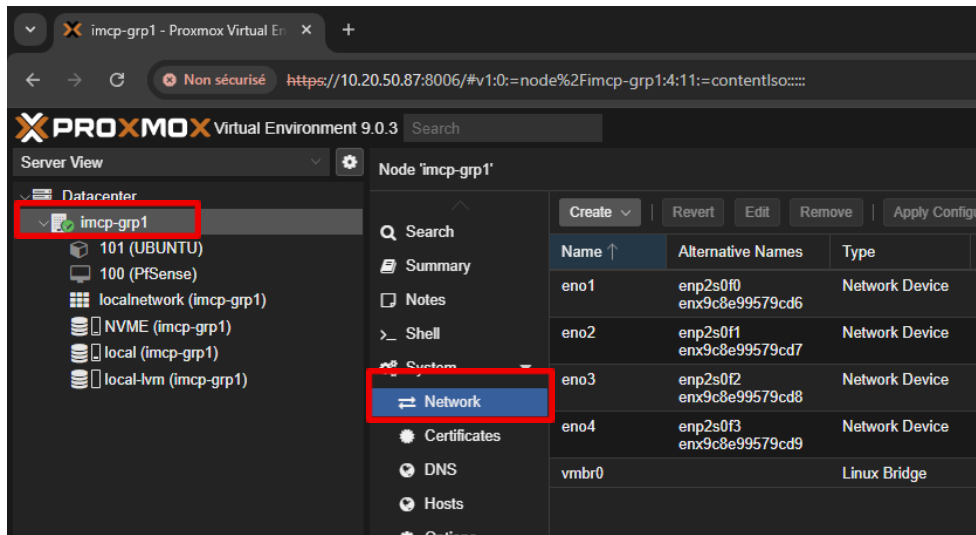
imcp-grp1 - Proxmox Virtual En ×
+
Non sécurisé https://10.20.50.87:8006/#v1:0:=node%2Fimcp-grp1:4:11:=contentIso:::::
PROXMOX Virtual Environment 9.0.3 Search
Server View
Datacenter
imcp-grp1
101 (UBUNTU)
100 (PfSense)
localnetwork (imcp-grp1)
NVME (imcp-grp1)
local (imcp-grp1)
local-lvm (imcp-grp1)
Node 'imcp-grp1'
Search
Summary
Notes
Shell
System
Network
Certificates
DNS
Hosts
Create
Revert
Edit
Remove
Apply Config

| Name ↑ | Alternative Names | Type |
|---|---|---|
| eno1 | enp2s0f0 enx9c8e99579cd6 | Network Device |
| eno2 | enp2s0f1 enx9c8e99579cd7 | Network Device |
| eno3 | enp2s0f2 enx9c8e99579cd8 | Network Device |
| eno4 | enp2s0f3 enx9c8e99579cd9 | Network Device |
| vmbr0 | | Linux Bridge |